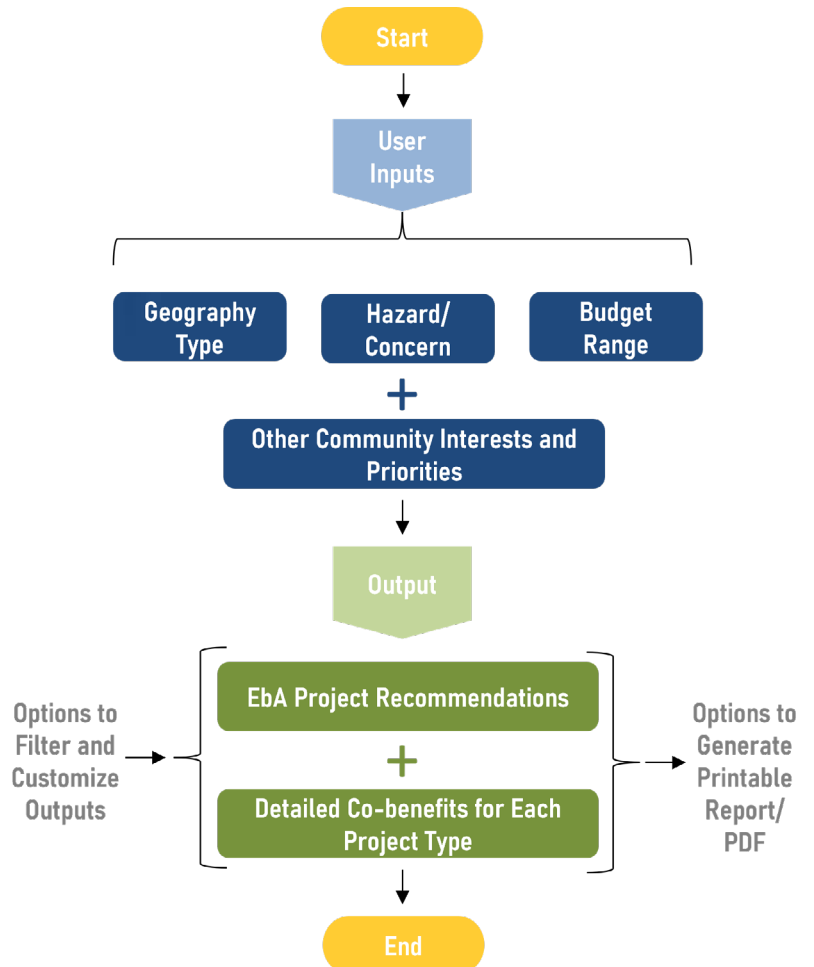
Start

User Inputs

Geography Type

Hazard/ Concern

Budget Range

+

Other Community Interests and Priorities

Output

Options to Filter and Customize Outputs

EbA Project Recommendations

+

Detailed Co-benefits for Each Project Type

Options to Generate Printable Report/ PDF

End